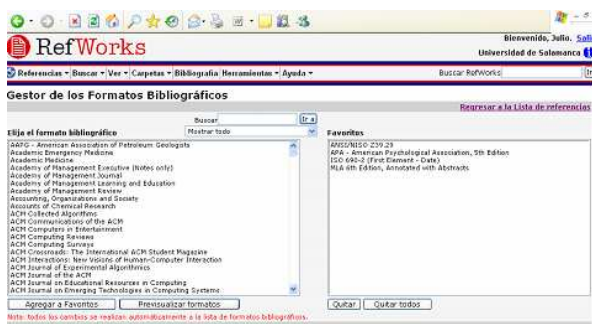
RefWorks

Bienvenido, Julio. Sali
Universidad de Salamanca

Referencias ▾ Buscar ▾ Ver ▾ Carpetas ▾ Bibliografía Herramientas ▾ Ayuda ▾

Buscar RefWorks

Gestor de los Formatos Bibliográficos

Regresar a la Lista de referencias

Buscar

Ir a

Elija el formato bibliográfico

Mostrar todo

AAPG - American Association of Petroleum Geologists
Academic Emergency Medicine
Academic Medicine
Academy of Management Executive (Notes only)
Academy of Management Journal
Academy of Management Learning and Education
Academy of Management Review
Accounting, Organizations and Society
Accounts of Chemical Research
ACM Collected Algorithms
ACM Communications of the ACM
ACM Computers in Entertainment
ACM Computing Reviews
ACM Computing Surveys
ACM Crossroads: The International ACM Student Magazine
ACM Interactions: New Visions of Human-Computer Interaction
ACM Journal of Experimental Algorithmics
ACM Journal of the ACM
ACM Journal on Educational Resources in Computing
ACM Journal on Emerging Technologies in Computing Systems

Favoritos

ANSI/NISO Z39.29
APA - American Psychological Association, 5th Edition
ISO 690-2 (First Element - Date)
MLA 6th Edition, Annotated with Abstracts

Agregar a Favoritos

Previsualizar formatos

Quitar

Quitar todos

Nota: todos los cambios se realizan automáticamente a la lista de formatos bibliográficos.